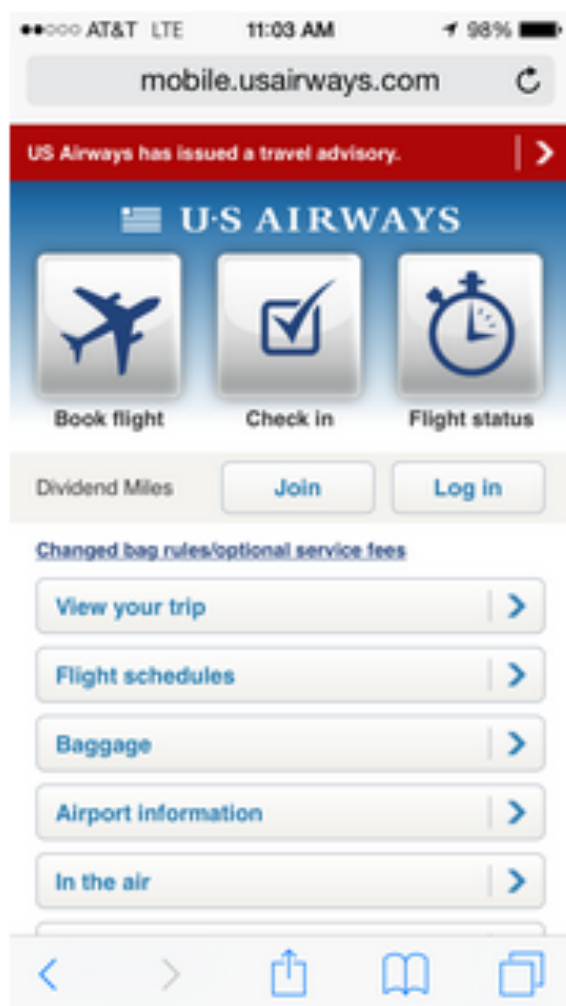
●●○○○ AT&T LTE 11:03 AM 98%

mobile.usairways.com

US Airways has issued a travel advisory.

U·S AIRWAYS

Book flight

Check in

Flight status

Dividend Miles

Join

Log in

Changed bag rules/optional service fees

View your trip

Flight schedules

Baggage

Airport information

In the air